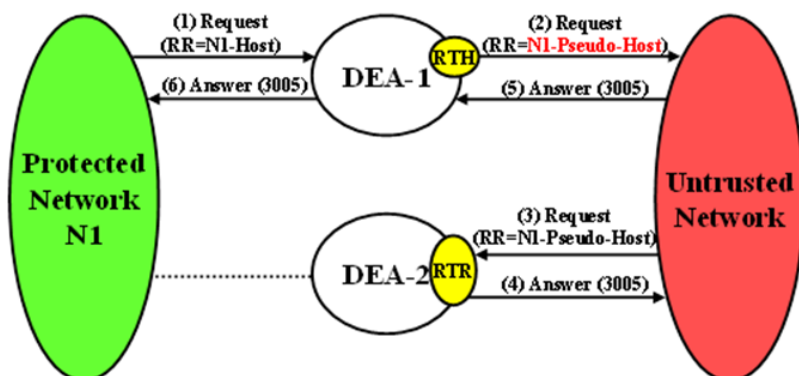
(1) Request (RR=N1-Host)

(6) Answer (3005)

DEA-1

RTH

(2) Request (RR=N1-Pseudo-Host)

(5) Answer (3005)

Protected Network N1

Untrusted Network

(3) Request (RR=N1-Pseudo-Host)

DEA-2

RTR

(4) Answer (3005)